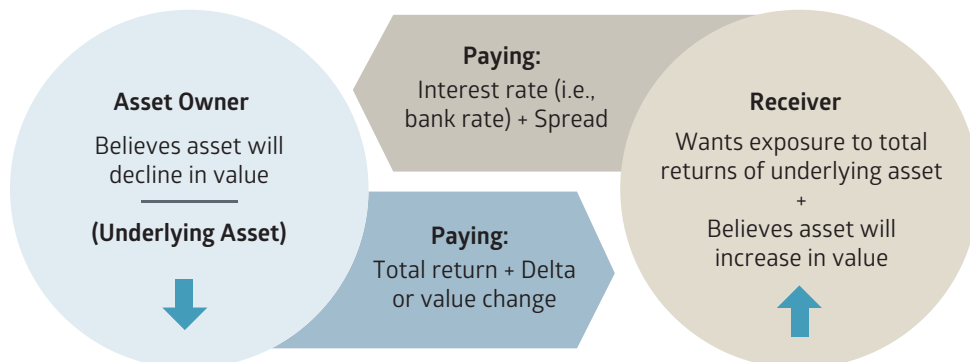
Paying:
Interest rate (i.e., bank rate) + Spread

Asset Owner
Believes asset will decline in value

(Underlying Asset)

Paying:
Total return + Delta or value change

Receiver
Wants exposure to total returns of underlying asset
+
Believes asset will increase in value